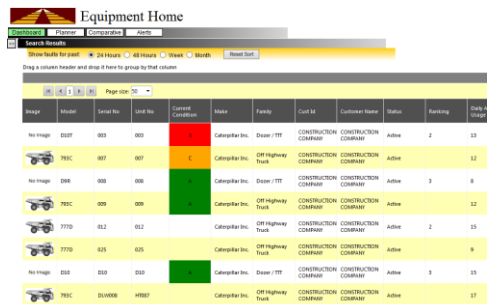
Equipment Home

Dashboard | Planner | Comparative | Alerts

Search Results

Show faults for past: 24 Hours 48 Hours Week Month Reset Sort

Drag a column header and drop it here to group by that column

1 Page size: 50

| Image | Model | Serial No | Unit No | Current Condition | Make | Family | Cust Id | Customer Name | Status | Ranking | Daily A Usage |
|---|---|---|---|---|---|---|---|---|---|---|---|
| No Image | D10T | 003 | 003 | R | Caterpillar Inc. | Dozer / TTF | CONSTRUCTION COMPANY | CONSTRUCTION COMPANY | Active | 2 | 15 |
| | 793C | 007 | 007 | C | Caterpillar Inc. | Off Highway Truck | CONSTRUCTION COMPANY | CONSTRUCTION COMPANY | Active | | 12 |
| No Image | D9R | 008 | 008 | A | Caterpillar Inc. | Dozer / TTF | CONSTRUCTION COMPANY | CONSTRUCTION COMPANY | Active | 3 | 8 |
| | 793C | 009 | 009 | A | Caterpillar Inc. | Off Highway Truck | CONSTRUCTION COMPANY | CONSTRUCTION COMPANY | Active | | 12 |
| | 777D | 012 | 012 | | Caterpillar Inc. | Off Highway Truck | CONSTRUCTION COMPANY | CONSTRUCTION COMPANY | Active | 2 | 15 |
| | 777D | 025 | 025 | | Caterpillar Inc. | Off Highway Truck | CONSTRUCTION COMPANY | CONSTRUCTION COMPANY | Active | | 9 |
| No Image | D10 | D10 | D10 | A | Caterpillar Inc. | Dozer / TTF | CONSTRUCTION COMPANY | CONSTRUCTION COMPANY | Active | 3 | 15 |
| | 793C | DLW008 | HT887 | | Caterpillar Inc. | Off Highway Truck | CONSTRUCTION COMPANY | CONSTRUCTION COMPANY | Active | | 17 |